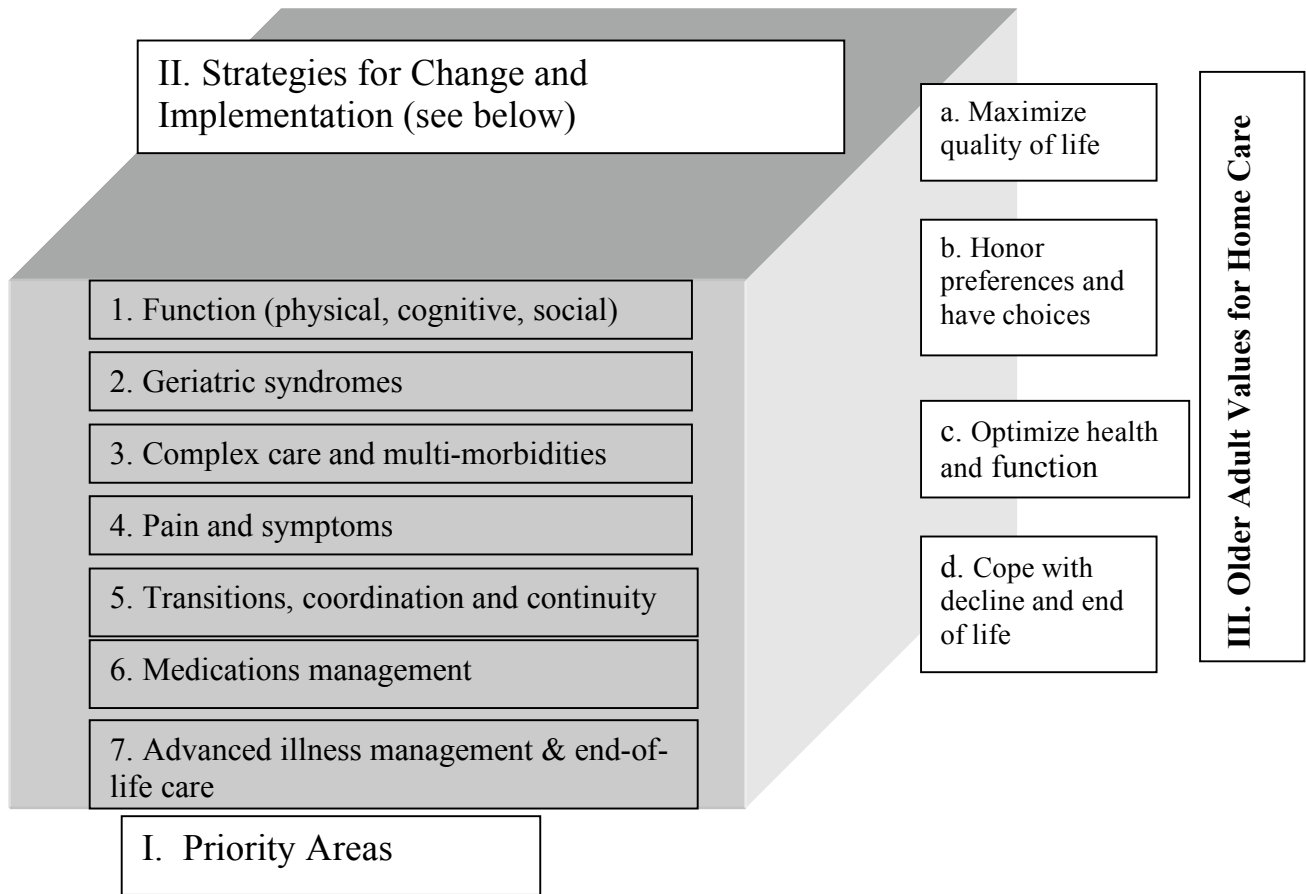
II. Strategies for Change and Implementation (see below)

1. Function (physical, cognitive, social)

2. Geriatric syndromes

3. Complex care and multi-morbidities

4. Pain and symptoms

5. Transitions, coordination and continuity

6. Medications management

7. Advanced illness management & end-of-life care

I. Priority Areas

a. Maximize quality of life

b. Honor preferences and have choices

c. Optimize health and function

d. Cope with decline and end of life

III. Older Adult Values for Home Care